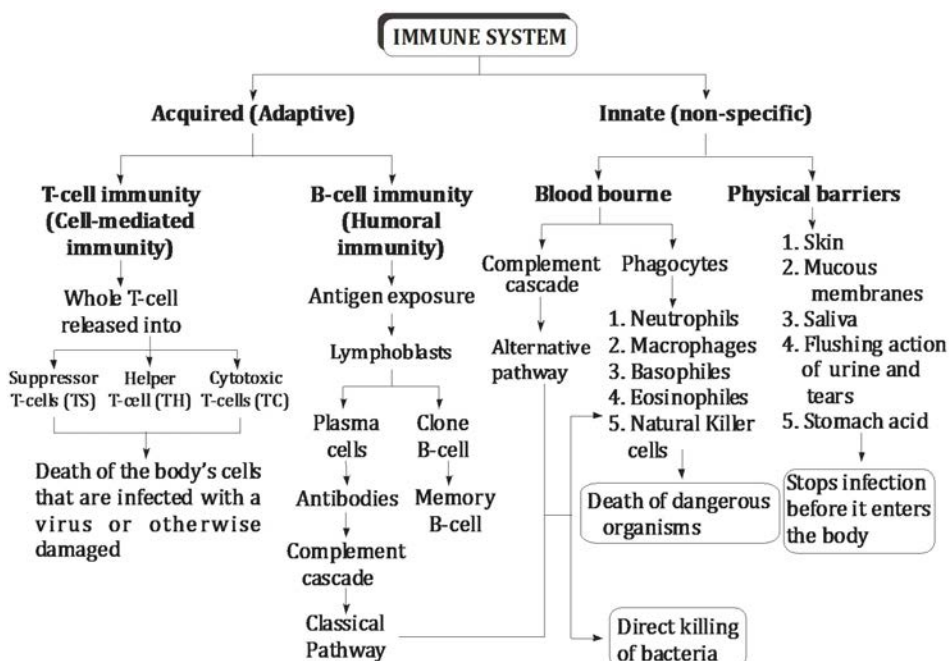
IMMUNE SYSTEM

Acquired (Adaptive)

Innate (non-specific)

T-cell immunity (Cell-mediated immunity)

Whole T-cell released into

Suppressor T-cells (TS)

Helper T-cell (TH)

Cytotoxic T-cells (TC)

Death of the body's cells that are infected with a virus or otherwise damaged

B-cell immunity (Humoral immunity)

Antigen exposure

Lymphoblasts

Plasma cells

Antibodies

Complement cascade

Classical Pathway

Clone B-cell

Memory B-cell

Blood bourne

Complement cascade

Alternative pathway

Phagocytes

1. Neutrophils
2. Macrophages
3. Basophiles
4. Eosinophiles
5. Natural Killer cells

Death of dangerous organisms

Direct killing of bacteria

Physical barriers

1. Skin
2. Mucous membranes
3. Saliva
4. Flushing action of urine and tears
5. Stomach acid

Stops infection before it enters the body